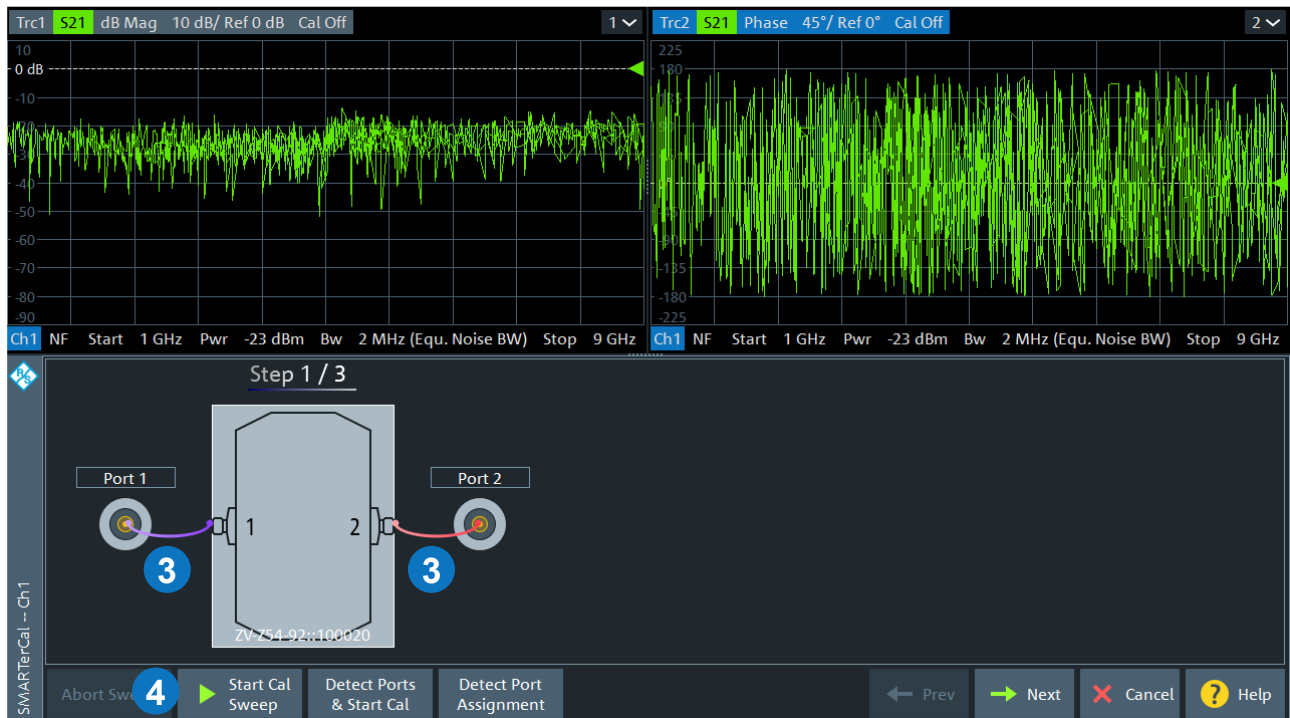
Trc1 S21 dB Mag 10 dB/ Ref 0 dB Cal Off 1

Trc2 S21 Phase 45°/ Ref 0° Cal Off 2

10
0 dB
-10
-20
-30
-40
-50
-60
-70
-80
-90

225
180
135
90
45
0
-45
-90
-135
-180
-225

Ch1 NF Start 1 GHz Pwr -23 dBm Bw 2 MHz (Equ. Noise BW) Stop 9 GHz

Ch1 NF Start 1 GHz Pwr -23 dBm Bw 2 MHz (Equ. Noise BW) Stop 9 GHz

SMARTerCal -- Ch1

Step 1 / 3

Port 1

Port 2

1

2

3

3

ZV-Z54-92::100020

Abort Swe

4

Start Cal Sweep

Detect Ports & Start Cal

Detect Port Assignment

Prev

Next

Cancel

Help